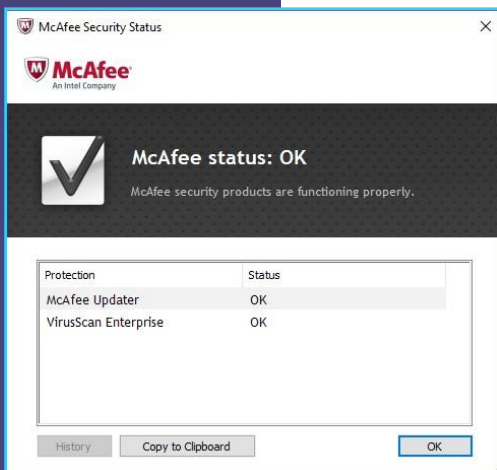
McAfee Security Status

×

McAfee
An Intel Company

McAfee status: OK

McAfee security products are functioning properly.

| Protection | Status |
|---|---|
| McAfee Updater | OK |
| VirusScan Enterprise | OK |

History

Copy to Clipboard

OK